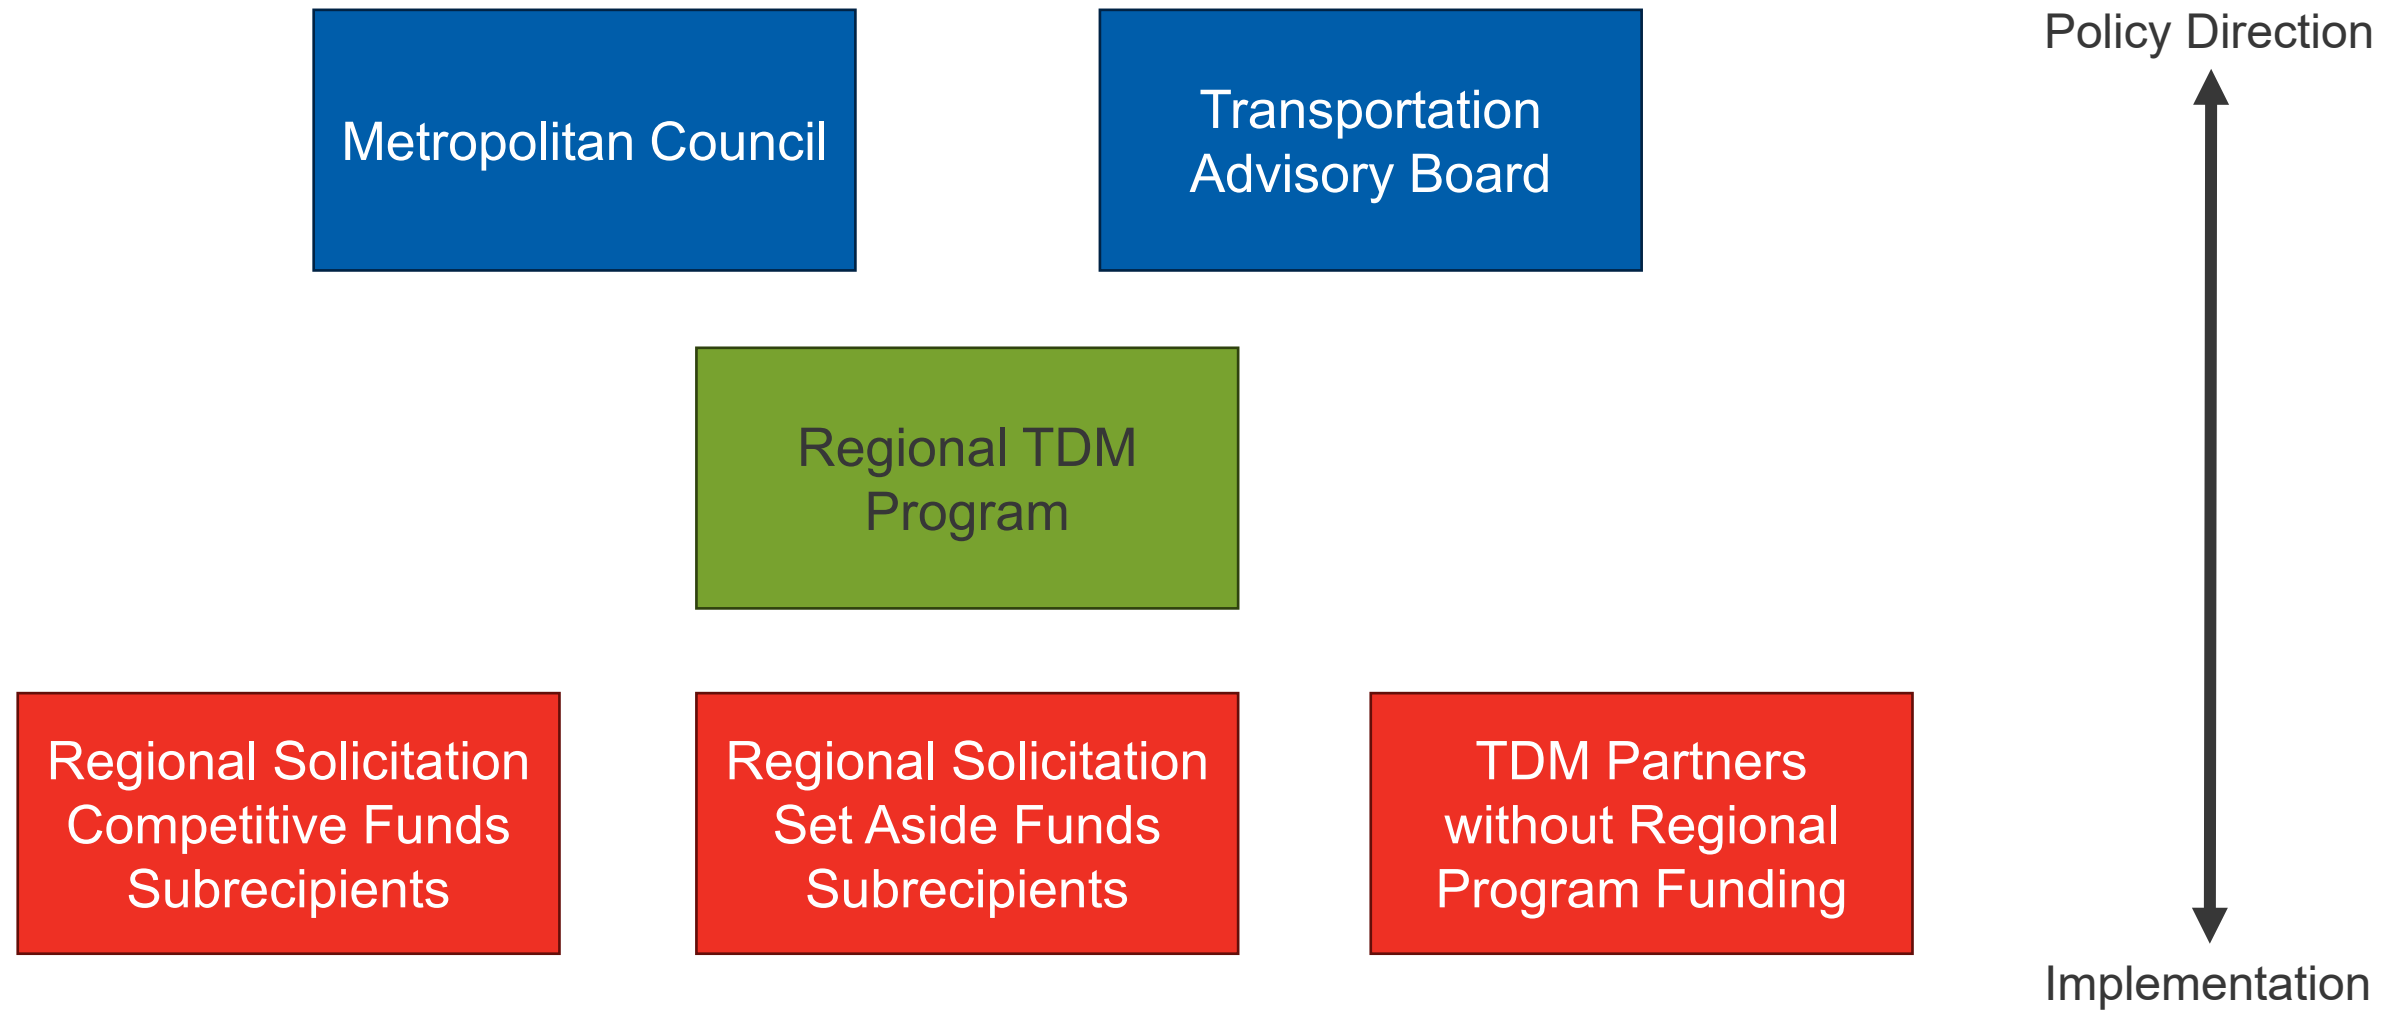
Metropolitan Council

Transportation Advisory Board

Policy Direction

Regional TDM Program

Regional Solicitation Competitive Funds Subrecipients

Regional Solicitation Set Aside Funds Subrecipients

TDM Partners without Regional Program Funding

Implementation